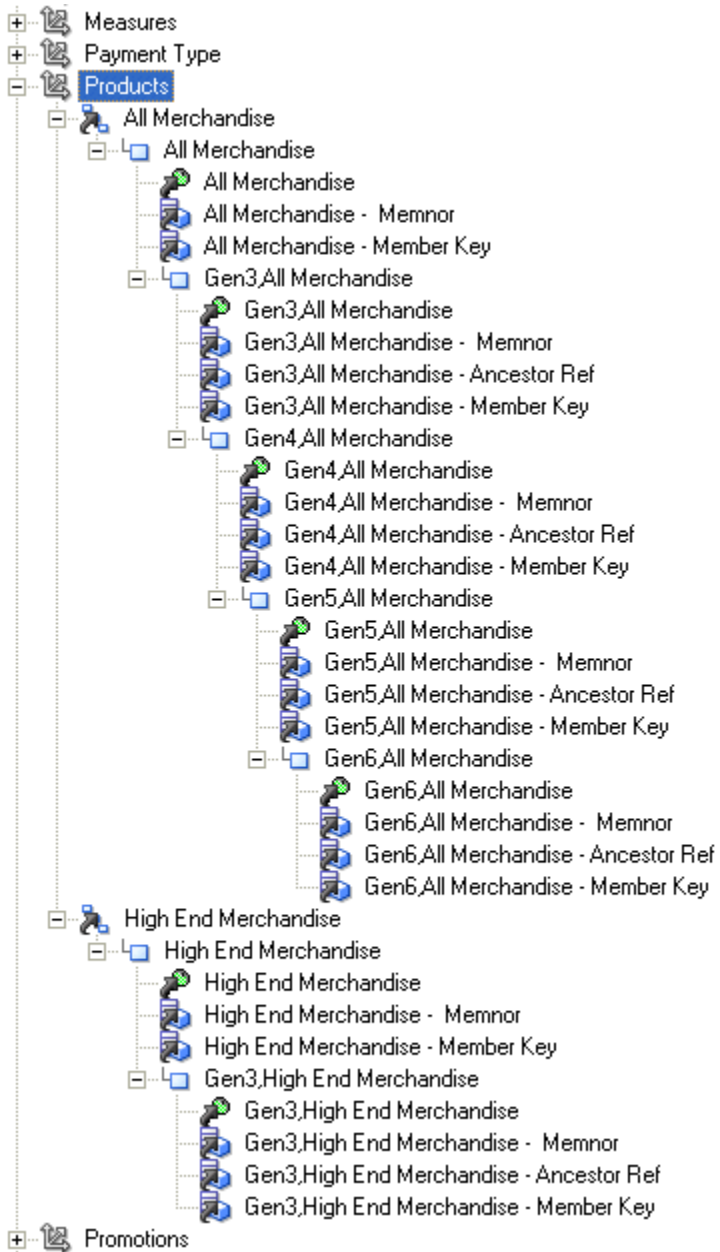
Measures
Payment Type
Products
All Merchandise
All Merchandise
All Merchandise
All Merchandise - Memnor
All Merchandise - Member Key
Gen3,All Merchandise
Gen3,All Merchandise
Gen3,All Merchandise - Memnor
Gen3,All Merchandise - Ancestor Ref
Gen3,All Merchandise - Member Key
Gen4,All Merchandise
Gen4,All Merchandise
Gen4,All Merchandise - Memnor
Gen4,All Merchandise - Ancestor Ref
Gen4,All Merchandise - Member Key
Gen5,All Merchandise
Gen5,All Merchandise
Gen5,All Merchandise - Memnor
Gen5,All Merchandise - Ancestor Ref
Gen5,All Merchandise - Member Key
Gen6,All Merchandise
Gen6,All Merchandise
Gen6,All Merchandise - Memnor
Gen6,All Merchandise - Ancestor Ref
Gen6,All Merchandise - Member Key
High End Merchandise
High End Merchandise
High End Merchandise
High End Merchandise - Memnor
High End Merchandise - Member Key
Gen3,High End Merchandise
Gen3,High End Merchandise
Gen3,High End Merchandise - Memnor
Gen3,High End Merchandise - Ancestor Ref
Gen3,High End Merchandise - Member Key
Promotions